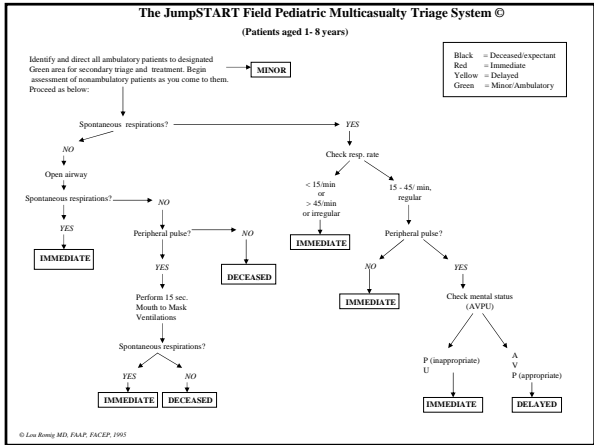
The JumpSTART Field Pediatric Multicasualty Triage System ©

(Patients aged 1- 8 years)

Identify and direct all ambulatory patients to designated Green area for secondary triage and treatment. Begin assessment of nonambulatory patients as you come to them. Proceed as below:

MINOR

Black = Deceased/expectant
Red = Immediate
Yellow = Delayed
Green = Minor/Ambulatory

Spontaneous respirations?

YES

NO

Open airway

Spontaneous respirations?

NO

YES

IMMEDIATE

Peripheral pulse?

NO

DECEASED

YES

Perform 15 sec. Mouth to Mask Ventilations

Spontaneous respirations?

YES

NO

IMMEDIATE

DECEASED

Check resp. rate

< 15/min or > 45/min or irregular

IMMEDIATE

15 - 45/ min, regular

Peripheral pulse?

NO

IMMEDIATE

YES

Check mental status (AVPU)

P (inappropriate) U

IMMEDIATE

A V P (appropriate)

DELAYED

© Lou Romig MD, FAAP, FACEP, 1995